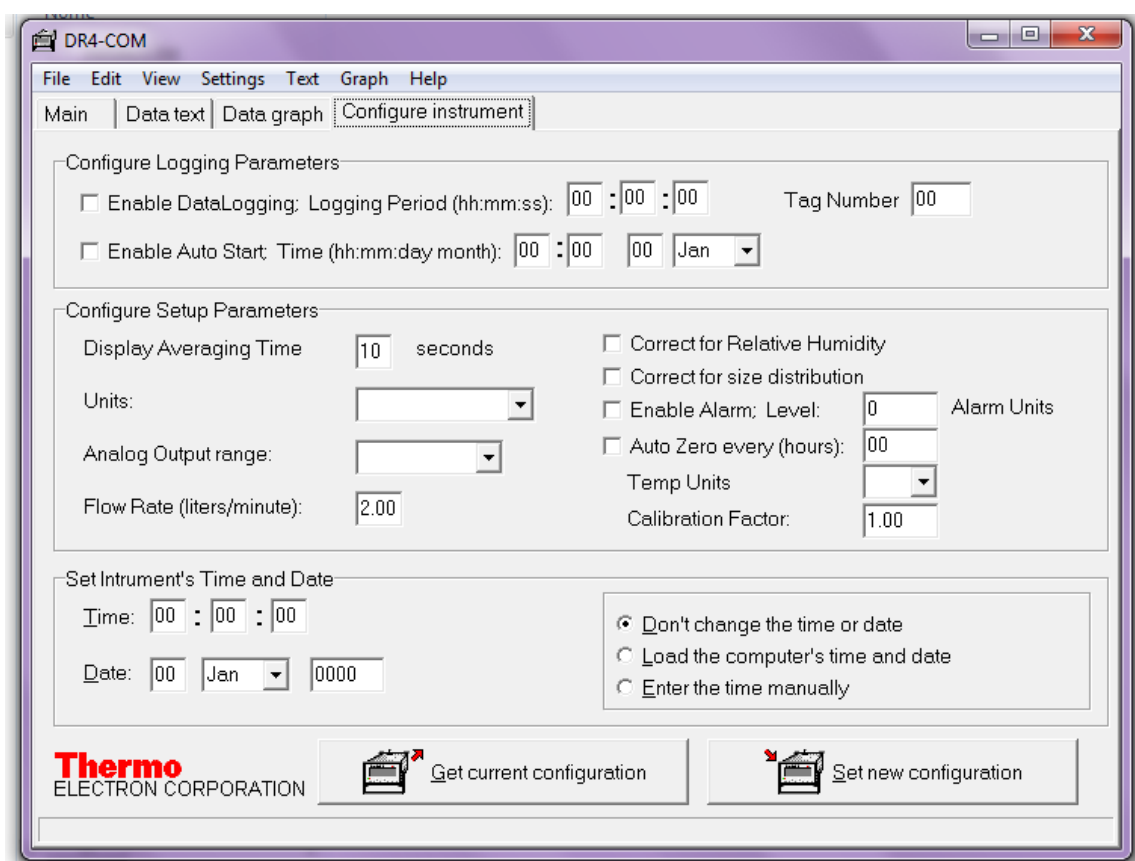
DR4-COM

File Edit View Settings Text Graph Help

Main | Data text | Data graph | Configure instrument

Configure Logging Parameters

☐ Enable DataLogging; Logging Period (hh:mm:ss): 00 : 00 : 00

Tag Number 00

☐ Enable Auto Start; Time (hh:mm:day month): 00 : 00 00 Jan

Configure Setup Parameters

Display Averaging Time 10 seconds

Units:

Analog Output range:

Flow Rate (liters/minute): 2.00

☐ Correct for Relative Humidity

☐ Correct for size distribution

☐ Enable Alarm; Level: 0 Alarm Units

☐ Auto Zero every (hours): 00

Temp Units

Calibration Factor: 1.00

Set Intrument's Time and Date

Time: 00 : 00 : 00

Date: 00 Jan 0000

Don't change the time or date

Load the computer's time and date

Enter the time manually

Thermo
ELECTRON CORPORATION

Get current configuration

Set new configuration